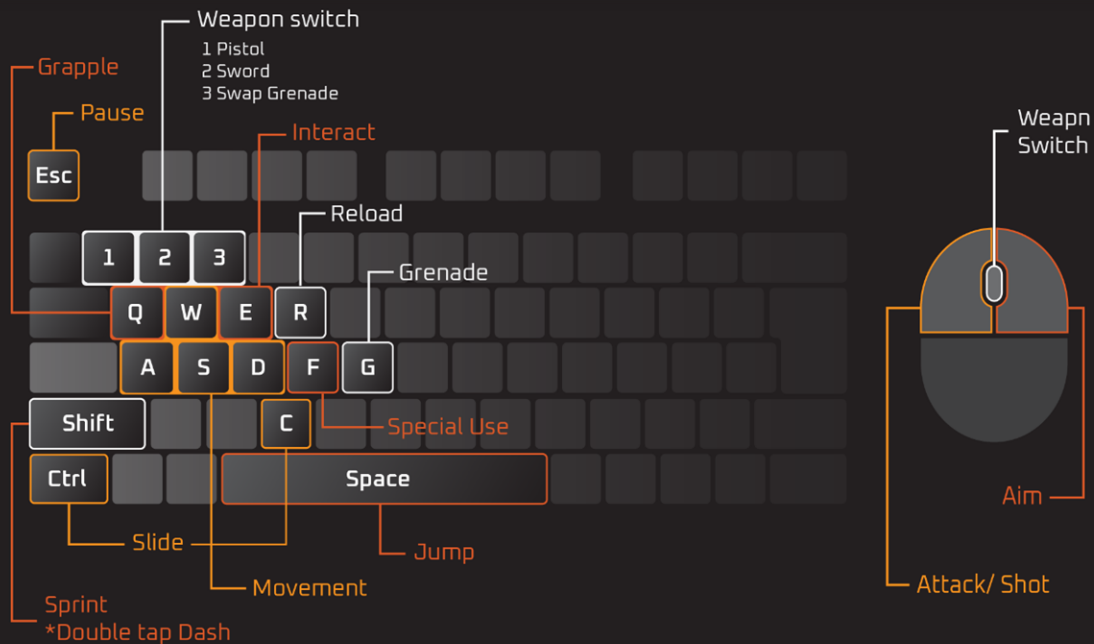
Weapon switch
1 Pistol
2 Sword
3 Swap Grenade

Grapple

Pause

Interact

Esc

Reload

1 2 3

Grenade

Q W E R

A S D F G

Shift

C

Special Use

Ctrl

Space

Slide

Jump

Movement

Sprint
*Double tap Dash

Weapn Switch

Aim

Attack/ Shot